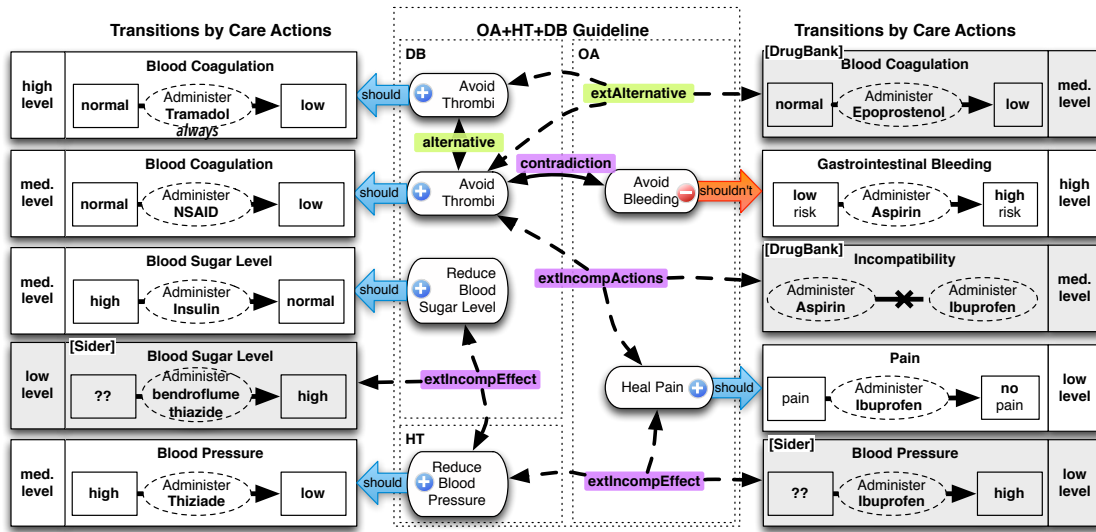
Transitions by Care Actions

OA+HT+DB Guideline

Transitions by Care Actions

high level | Blood Coagulation | normal | Administer Tramadol always | low

should | DB | Avoid Thrombi

OA

extAlternative

[DrugBank] Blood Coagulation | normal | Administer Epoprostenol | low | med. level

alternative

med. level | Blood Coagulation | normal | Administer NSAID | low

should | Avoid Thrombi

contradiction

Avoid Bleeding | shouldn't

Gastrointestinal Bleeding | low risk | Administer Aspirin | high risk | high level

med. level | Blood Sugar Level | high | Administer Insulin | normal

should | Reduce Blood Sugar Level

extIncompActions

[DrugBank] Incompatibility | Administer Aspirin | Administer Ibuprofen | med. level

low level | [Sider] Blood Sugar Level | ?? | Administer bendroflume thiazide | high

extIncompEffect

Heal Pain | should

Pain | pain | Administer Ibuprofen | no pain | low level

HT

med. level | Blood Pressure | high | Administer Thiziade | low

should | Reduce Blood Pressure

extIncompEffect

[Sider] Blood Pressure | ?? | Administer Ibuprofen | high | low level